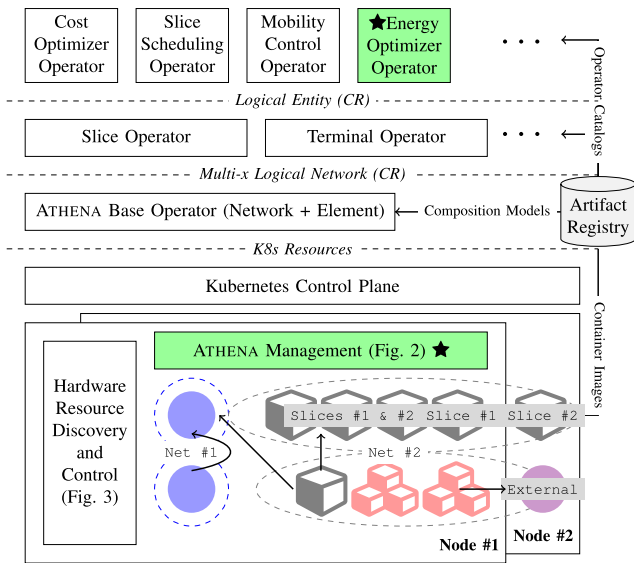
Cost Optimizer Operator

Slice Scheduling Operator

Mobility Control Operator

★Energy Optimizer Operator

• • •

Operator Catalogs

Logical Entity (CR)

Slice Operator

Terminal Operator

• • •

Multi-x Logical Network (CR)

ATHENA Base Operator (Network + Element)

Composition Models

Artifact Registry

K8s Resources

Kubernetes Control Plane

Container Images

ATHENA Management (Fig. 2) ★

Hardware Resource Discovery and Control (Fig. 3)

Net #1

Slices #1 & #2

Slice #1

Slice #2

Net #2

External

Node #1

Node #2